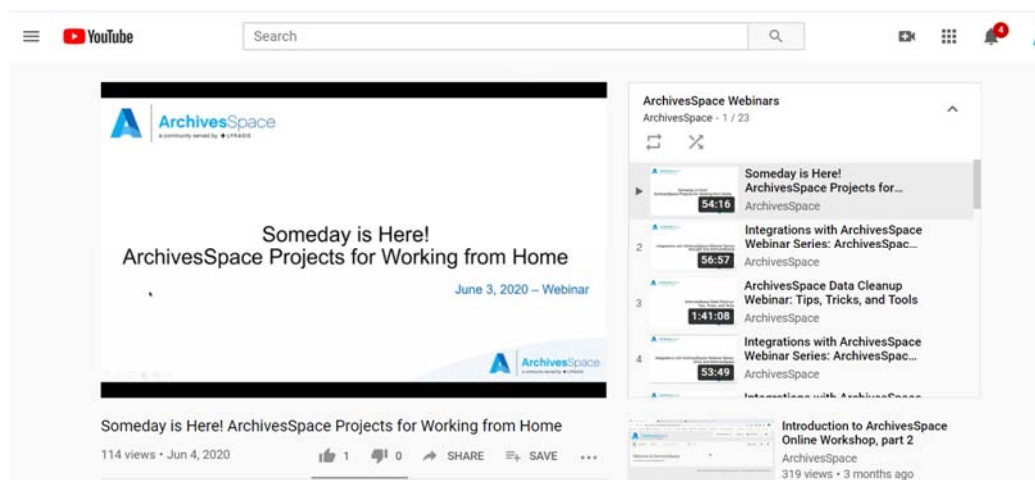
YouTube

Search

4

ArchivesSpace
a community served by LYRASIS

Someday is Here!
ArchivesSpace Projects for Working from Home

June 3, 2020 – Webinar

ArchivesSpace
a community served by LYRASIS

Someday is Here! ArchivesSpace Projects for Working from Home

114 views • Jun 4, 2020

1 0 SHARE SAVE ...

ArchivesSpace Webinars
ArchivesSpace - 1 / 23

54:16
Someday is Here! ArchivesSpace Projects for...
ArchivesSpace

2
56:57
Integrations with ArchivesSpace Webinar Series: ArchivesSpac...
ArchivesSpace

3
1:41:08
ArchivesSpace Data Cleanup Webinar: Tips, Tricks, and Tools
ArchivesSpace

4
53:49
Integrations with ArchivesSpace Webinar Series: ArchivesSpac...
ArchivesSpace

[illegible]

Introduction to ArchivesSpace Online Workshop, part 2
ArchivesSpace
319 views • 3 months ago